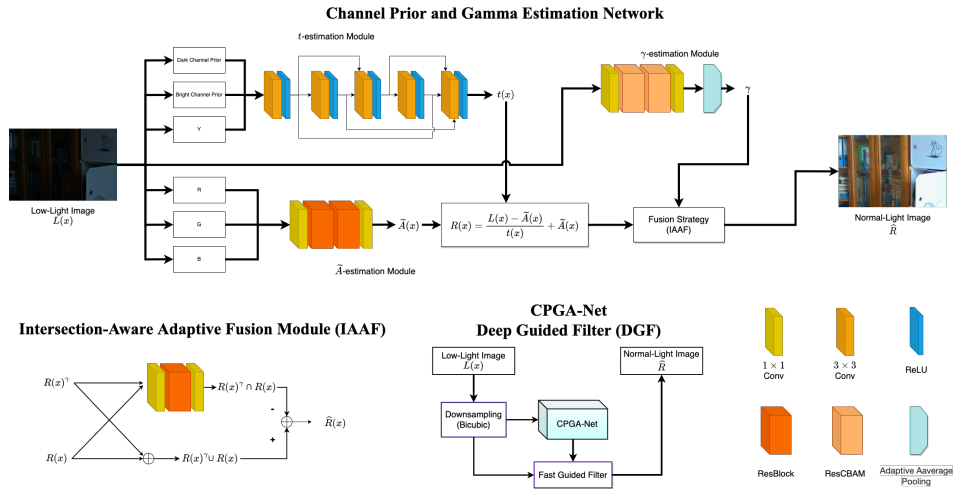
Channel Prior and Gamma Estimation Network

$t$-estimation Module

Dark Channel Prior

Bright Channel Prior

Y

$t(x)$

$\gamma$-estimation Module

$\gamma$

Low-Light Image
$L(x)$

R

G

B

$\widetilde{A}(x)$

$\widetilde{A}$-estimation Module

$R(x) = \frac{L(x) - \widetilde{A}(x)}{t(x)} + \widetilde{A}(x)$

Fusion Strategy
(IAAF)

Normal-Light Image
$\widehat{R}$

Intersection-Aware Adaptive Fusion Module (IAAF)

$R(x)^\gamma$

$R(x)$

$R(x)^\gamma \cap R(x)$

$R(x)^\gamma \cup R(x)$

-

+

$\widehat{R}(x)$

CPGA-Net
Deep Guided Filter (DGF)

Low-Light Image
$L(x)$

Normal-Light Image
$\widehat{R}$

Downsampling
(Bicubic)

CPGA-Net

Fast Guided Filter

$1 \times 1$
Conv

$3 \times 3$
Conv

ReLU

ResBlock

ResCBAM

Adaptive Aaverage
Pooling